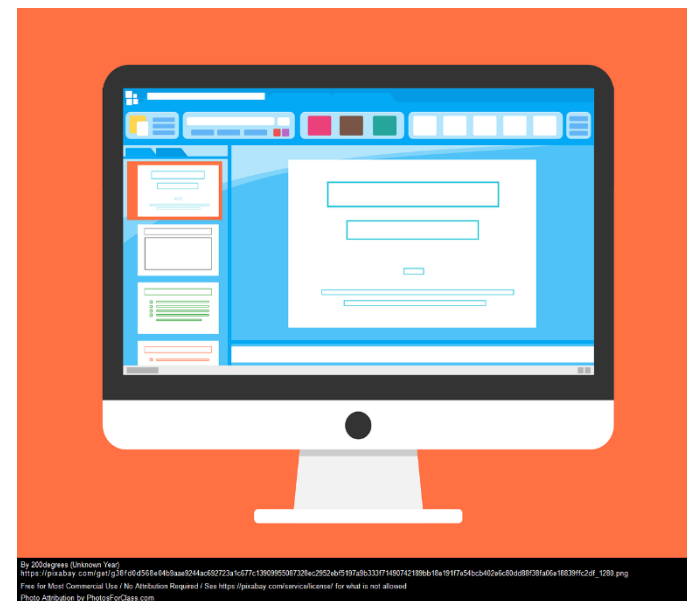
By 200degrees (Unknown Year)
https://pixabay.com/get/g36fd0d568e84b9aaa9244ac692723a1c677c1390995067328ec2952ebf5197a9b333f7148074219bb18a191f7e54bcb402a6c80dd88f38fa06a18839ffc2df_1280.png
Free for Most Commercial Use / No Attribution Required / See https://pixabay.com/service/license/ for what is not allowed
Photo Attribution by PhotosForClass.com